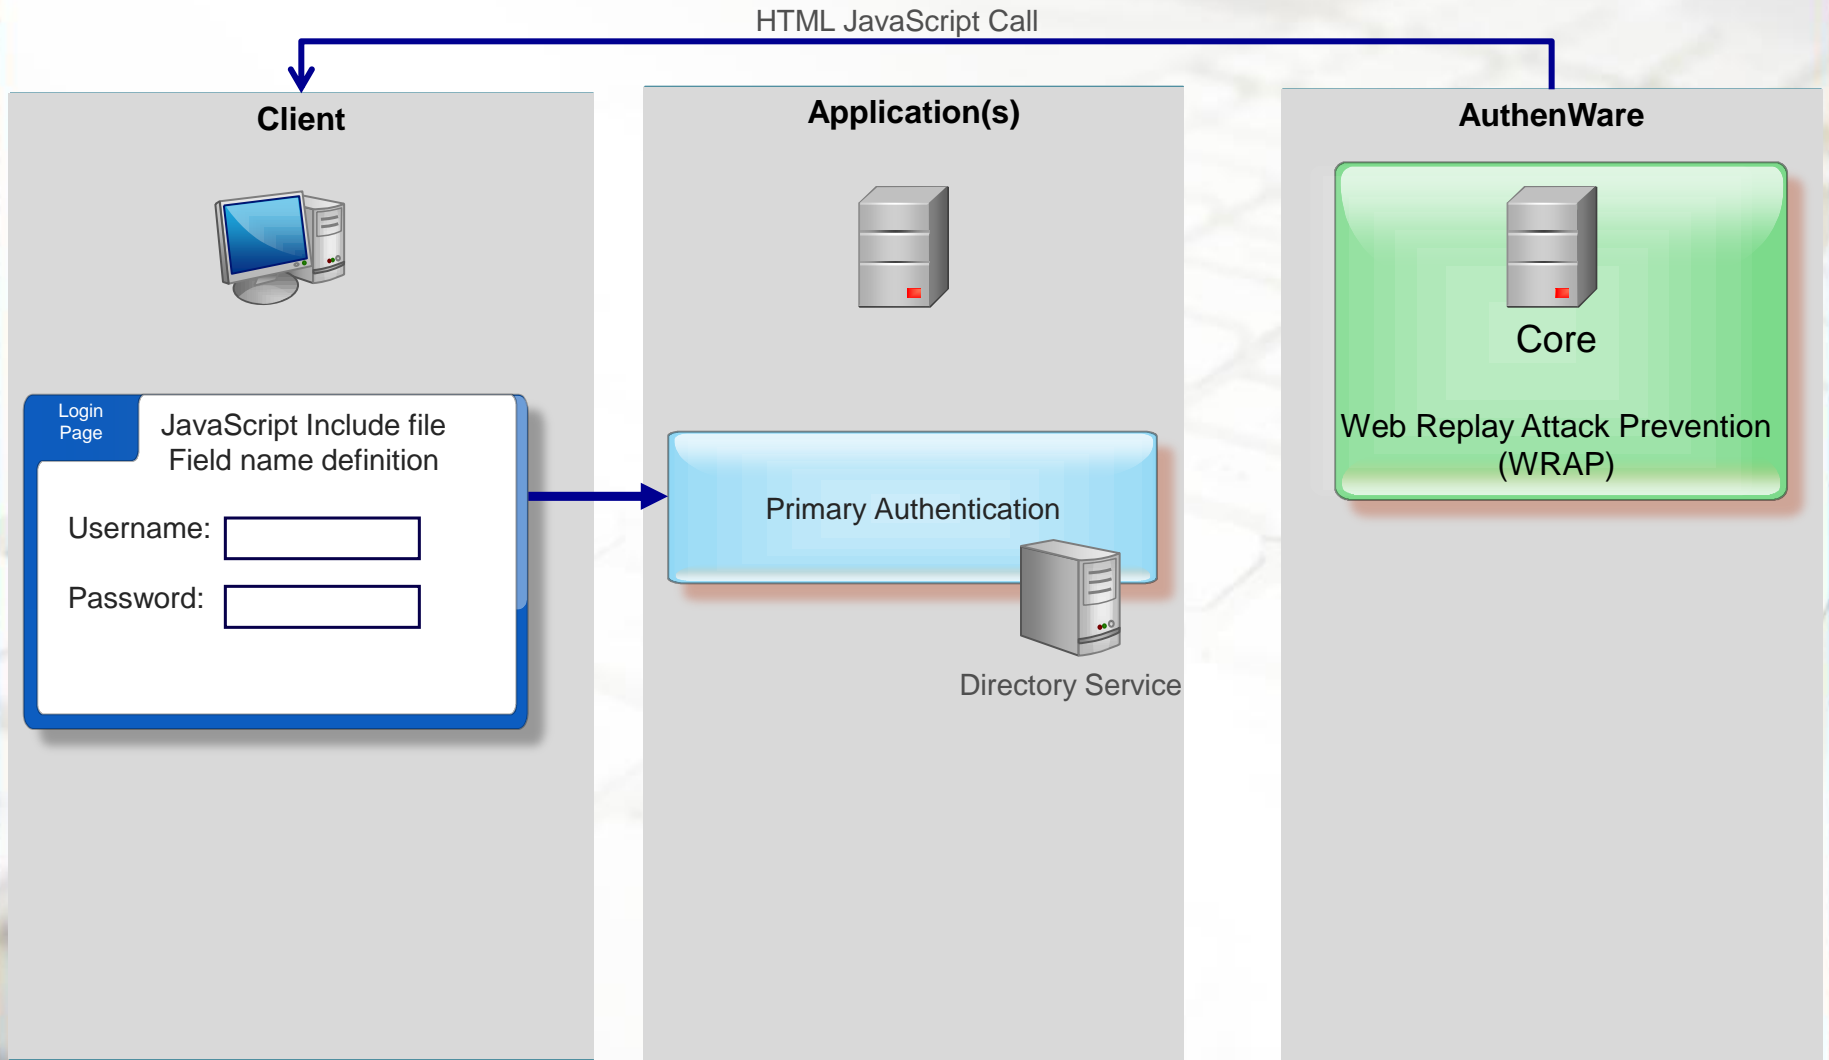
HTML JavaScript Call

Client

Application(s)

AuthenWare

Core

Web Replay Attack Prevention (WRAP)

Login Page

JavaScript Include file
Field name definition

Username:

Password:

Primary Authentication

Directory Service